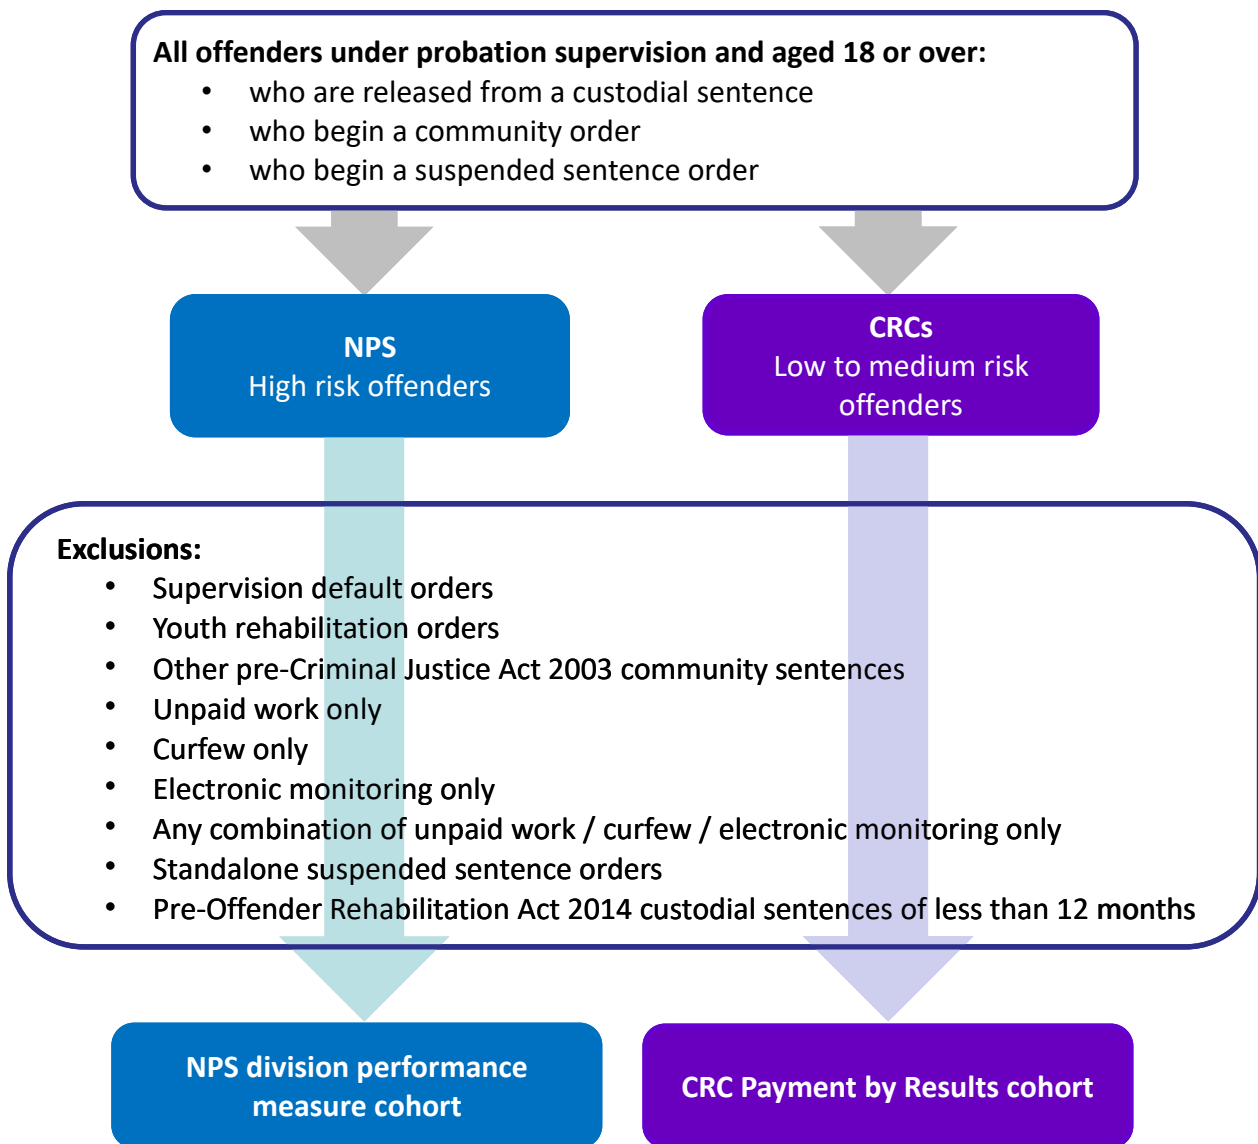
**All offenders under probation supervision and aged 18 or over:**

- who are released from a custodial sentence
- who begin a community order
- who begin a suspended sentence order

**NPS**
High risk offenders

**CRCs**
Low to medium risk offenders

**Exclusions:**

- Supervision default orders
- Youth rehabilitation orders
- Other pre-Criminal Justice Act 2003 community sentences
- Unpaid work only
- Curfew only
- Electronic monitoring only
- Any combination of unpaid work / curfew / electronic monitoring only
- Standalone suspended sentence orders
- Pre-Offender Rehabilitation Act 2014 custodial sentences of less than 12 months

**NPS division performance measure cohort**

**CRC Payment by Results cohort**